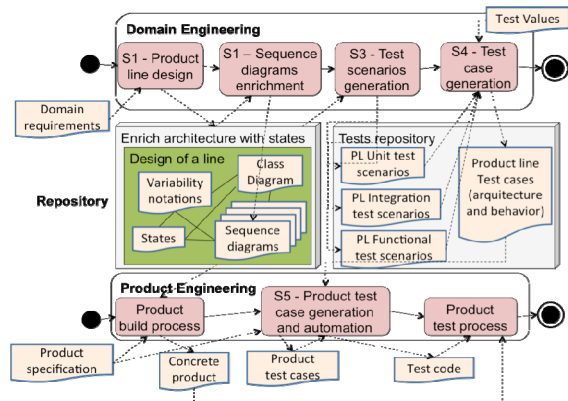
Domain Engineering

Test Values

S1 - Product line design

S1 – Sequence diagrams enrichment

S3 - Test scenarios generation

S4 - Test case generation

Domain requirements

Enrich architecture with states

Design of a line

Variability notations

Class Diagram

States

Sequence diagrams

Tests repository

PL Unit test scenarios

PL Integration test scenarios

PL Functional test scenarios

Product line Test cases (arquitecture and behavior)

Repository

Product Engineering

Product build process

S5 - Product test case generation and automation

Product test process

Product specification

Concrete product

Product test cases

Test code